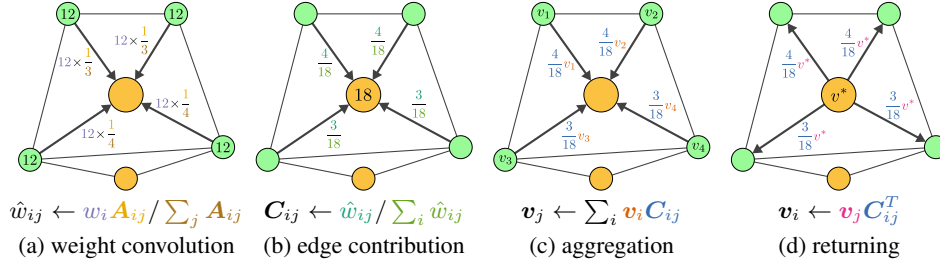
12
12
$12\times\frac{1}{3}$
$12\times\frac{1}{3}$
$12\times\frac{1}{4}$
$12\times\frac{1}{4}$
12
12

$\frac{4}{18}$
$\frac{4}{18}$
18
$\frac{3}{18}$
$\frac{3}{18}$

$v_1$
$v_2$
$\frac{4}{18}v_1$
$\frac{4}{18}v_2$
$\frac{3}{18}v_4$
$\frac{3}{18}v_3$
$v_3$
$v_4$

$\frac{4}{18}v^*$
$\frac{4}{18}v^*$
$v^*$
$\frac{3}{18}v^*$
$\frac{3}{18}v^*$

$\hat{w}_{ij} \leftarrow w_i \boldsymbol{A}_{ij} / \sum_j \boldsymbol{A}_{ij}$
(a) weight convolution

$\boldsymbol{C}_{ij} \leftarrow \hat{w}_{ij} / \sum_i \hat{w}_{ij}$
(b) edge contribution

$\boldsymbol{v}_j \leftarrow \sum_i \boldsymbol{v}_i \boldsymbol{C}_{ij}$
(c) aggregation

$\boldsymbol{v}_i \leftarrow \boldsymbol{v}_j \boldsymbol{C}_{ij}^T$
(d) returning